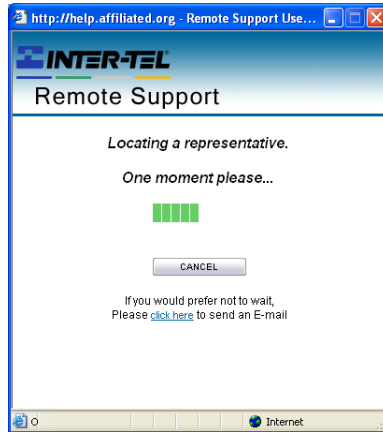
http://help.affiliated.org - Remote Support Use...

INTER-TEL

Remote Support

Locating a representative.

One moment please...

CANCEL

If you would prefer not to wait, Please click here to send an E-mail

Internet